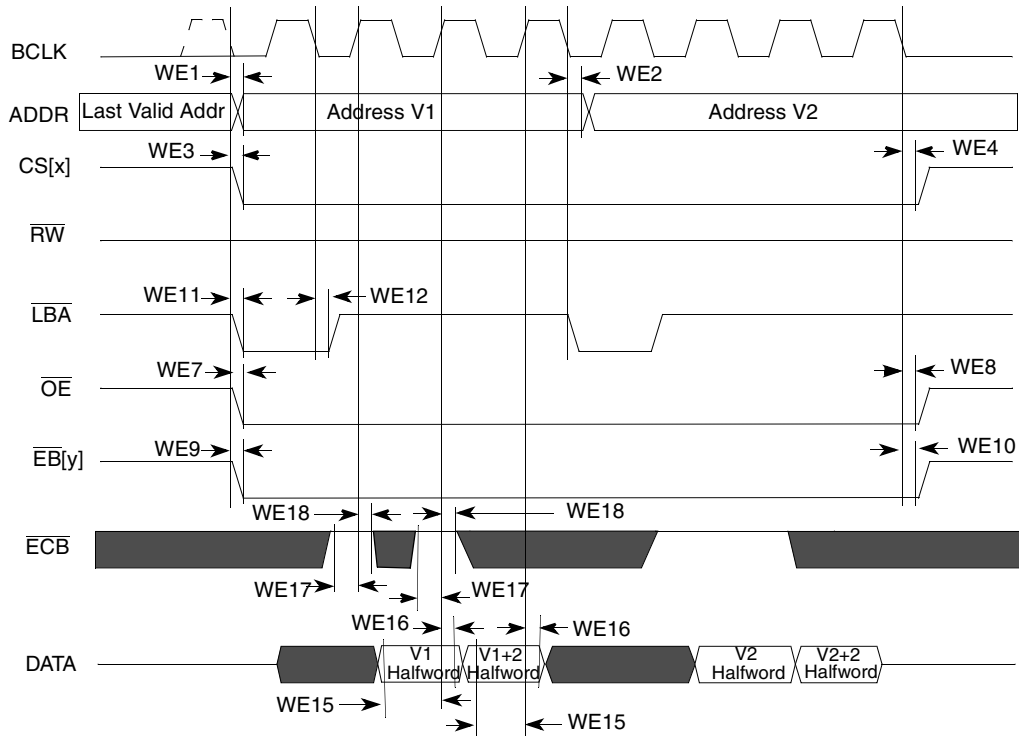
BCLK
WE1
WE2
ADDR
Last Valid Addr
Address V1
Address V2
CS[x]
WE3
WE4
$\overline{RW}$
$\overline{LBA}$
WE11
WE12
$\overline{OE}$
WE7
WE8
$\overline{EB}[y]$
WE9
WE10
WE18
WE18
$\overline{ECB}$
WE17
WE17
WE16
WE16
DATA
V1 Halfword
V1+2 Halfword
V2 Halfword
V2+2 Halfword
WE15
WE15